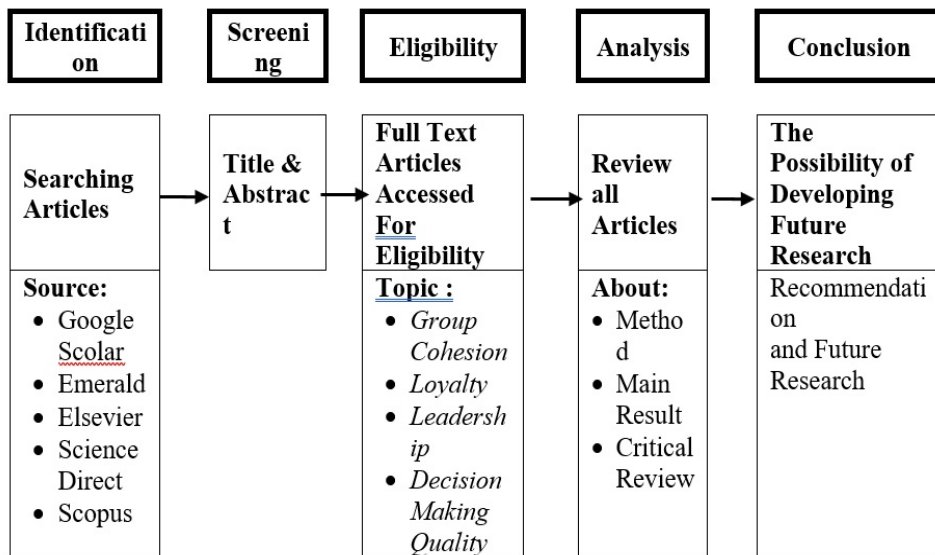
Identification

Screening

Eligibility

Analysis

Conclusion

Searching Articles

Source:

- Google Scolar
- Emerald
- Elsevier
- Science Direct
- Scopus

Title & Abstract

Full Text Articles Accessed For Eligibility

Topic :

- *Group Cohesion*
- *Loyalty*
- *Leadership*
- *Decision Making Quality*

Review all Articles

About:

- Method
- Main Result
- Critical Review

The Possibility of Developing Future Research

Recommendation and Future Research